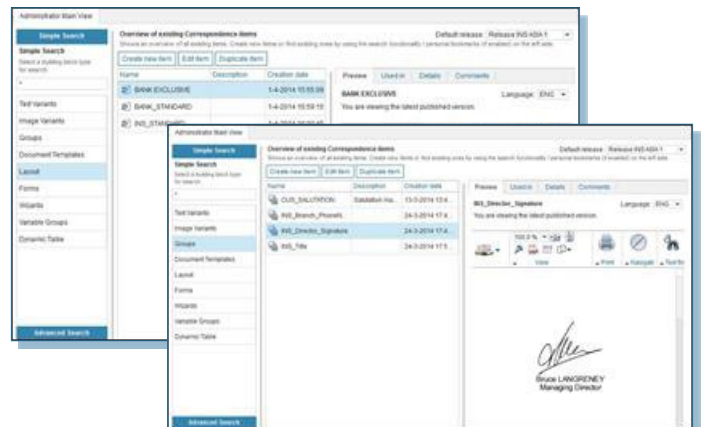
Administrator Main View

Simple Search

Simple Search
Select a building block type for search:

Text Variants
Image Variants
Groups
Document Templates
Layout
Forms
Wizards
Variable Groups
Dynamic Table

Advanced Search

Overview of existing Correspondence items
Shows an overview of all existing items. Create new items or find existing ones by using the search functionality / personal bookmarks (if enabled) on the left side.

Default release: Release INS ASIA 1

Create new item | Edit item | Duplicate item

| Name | Description | Creation date |
|---|---|---|
| BANK EXCLUSIVE | | 1-4-2014 15:55:59 |
| BANK_STANDARD | | 1-4-2014 15:59:10 |
| INS_STANDARD | | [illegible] |

Preview | Used in | Details | Comments

BANK EXCLUSIVE
Language: ENG
You are viewing the latest published version.

Administrator Main View

Simple Search

Simple Search
Select a building block type for search:

Text Variants
Image Variants
Groups
Document Templates
Layout
Forms
Wizards
Variable Groups
Dynamic Table

Advanced Search

Overview of existing Correspondence items
Shows an overview of all existing items. Create new items or find existing ones by using the search functionality / personal bookmarks (if enabled) on the left side.

Default release: Release INS ASIA 1

Create new item | Edit item | Duplicate item

| Name | Description | Creation date |
|---|---|---|
| CUS_SALUTATION | Salutation ins... | 13-3-2014 13:4... |
| INS_Branch_Phoneh... | | 24-3-2014 17:4... |
| INS_Director_Signature | | 24-3-2014 17:4... |
| INS_Title | | 24-3-2014 17:5... |

Preview | Used in | Details | Comments

INS_Director_Signature
Language: ENG
You are viewing the latest published version.

100.0 %
View
Print
Navigate
Text To

Bruce LANGRENEY
Managing Director